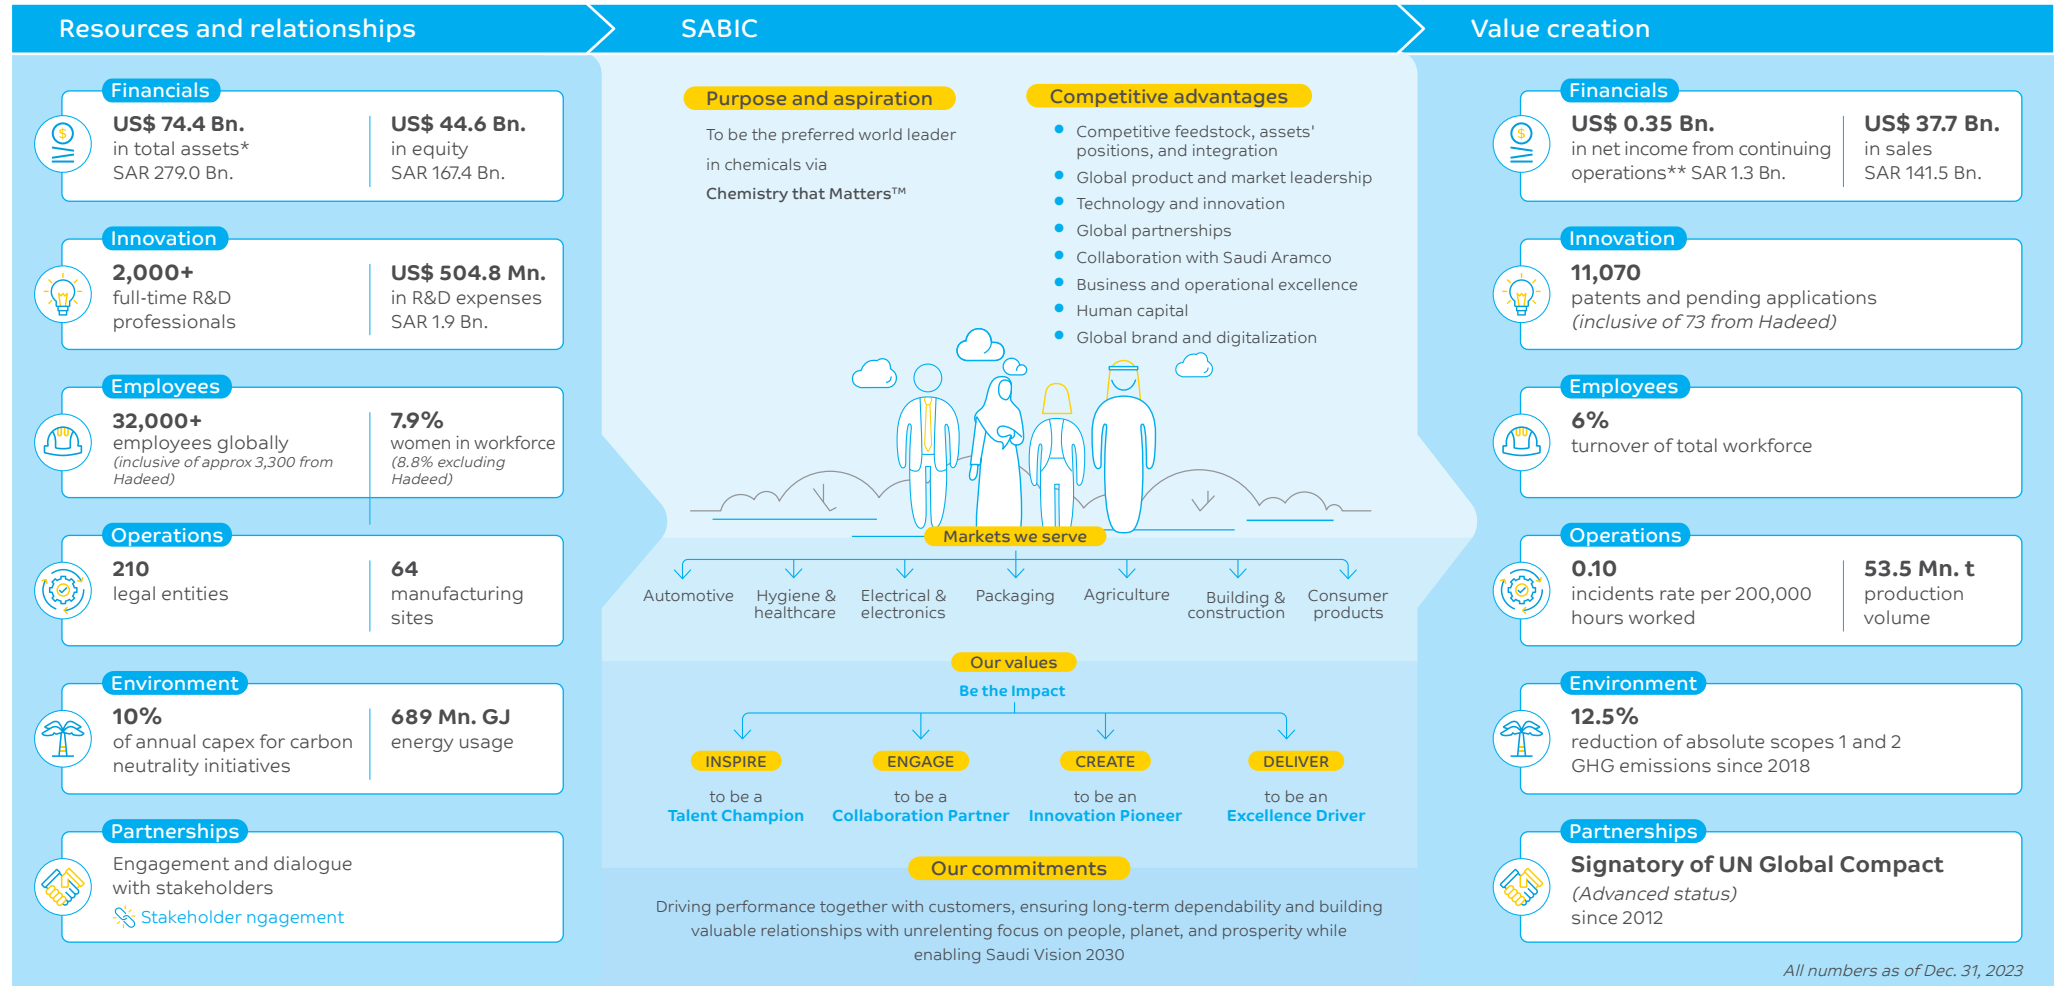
Resources and relationships

SABIC

Value creation

Financials
US$ 74.4 Bn.
in total assets*
SAR 279.0 Bn.
US$ 44.6 Bn.
in equity
SAR 167.4 Bn.

Innovation
2,000+
full-time R&D professionals
US$ 504.8 Mn.
in R&D expenses
SAR 1.9 Bn.

Employees
32,000+
employees globally
(inclusive of approx 3,300 from Hadeed)
7.9%
women in workforce
(8.8% excluding Hadeed)

Operations
210
legal entities
64
manufacturing sites

Environment
10%
of annual capex for carbon neutrality initiatives
689 Mn. GJ
energy usage

Partnerships
Engagement and dialogue with stakeholders
Stakeholder ngagement

Purpose and aspiration
To be the preferred world leader in chemicals via
Chemistry that Matters™

Competitive advantages
• Competitive feedstock, assets' positions, and integration
• Global product and market leadership
• Technology and innovation
• Global partnerships
• Collaboration with Saudi Aramco
• Business and operational excellence
• Human capital
• Global brand and digitalization

Markets we serve
Automotive
Hygiene & healthcare
Electrical & electronics
Packaging
Agriculture
Building & construction
Consumer products

Our values
Be the Impact
INSPIRE
to be a
Talent Champion
ENGAGE
to be a
Collaboration Partner
CREATE
to be an
Innovation Pioneer
DELIVER
to be an
Excellence Driver

Our commitments
Driving performance together with customers, ensuring long-term dependability and building valuable relationships with unrelenting focus on people, planet, and prosperity while enabling Saudi Vision 2030

Financials
US$ 0.35 Bn.
in net income from continuing operations** SAR 1.3 Bn.
US$ 37.7 Bn.
in sales
SAR 141.5 Bn.

Innovation
11,070
patents and pending applications
(inclusive of 73 from Hadeed)

Employees
6%
turnover of total workforce

Operations
0.10
incidents rate per 200,000 hours worked
53.5 Mn. t
production volume

Environment
12.5%
reduction of absolute scopes 1 and 2 GHG emissions since 2018

Partnerships
Signatory of UN Global Compact
(Advanced status)
since 2012

All numbers as of Dec. 31, 2023